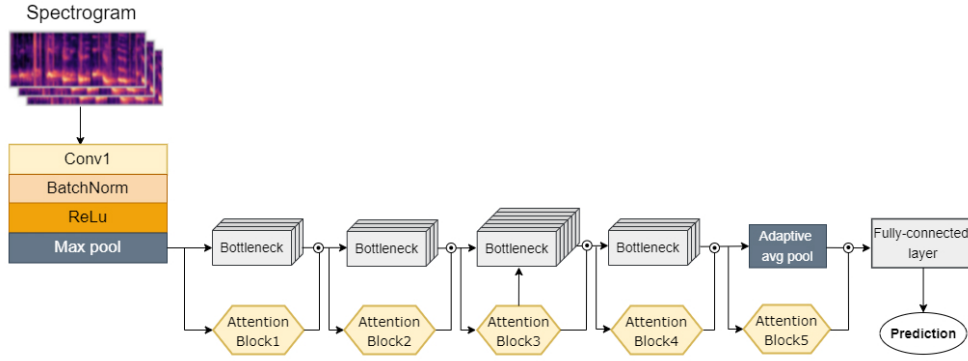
Spectrogram

Conv1
BatchNorm
ReLu
Max pool

Bottleneck
Bottleneck
Bottleneck
Bottleneck
Adaptive avg pool
Fully-connected layer

Attention Block1
Attention Block2
Attention Block3
Attention Block4
Attention Block5

Prediction